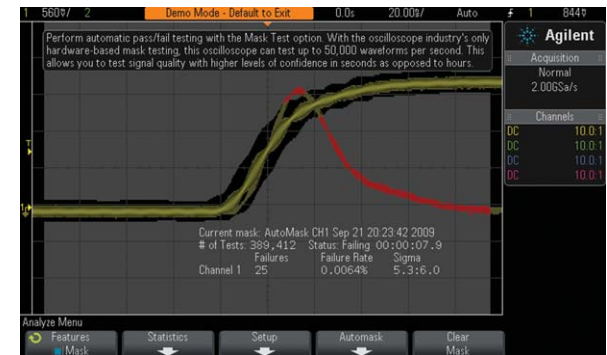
1 560mV/ 2 Demo Mode - Default to Exit 0.0s 20.00ns/ Auto 1 844mV

Perform automatic pass/fail testing with the Mask Test option. With the oscilloscope industry's only hardware-based mask testing, this oscilloscope can test up to 50,000 waveforms per second. This allows you to test signal quality with higher levels of confidence in seconds as opposed to hours.

Agilent

Acquisition
Normal
2.00GSa/s

Channels
| DC | 10.0:1 |
|---|---|
| DC | 10.0:1 |
| DC | 10.0:1 |
| DC | 10.0:1 |

T

1

Current mask: AutoMask CH1 Sep 21 20:23:42 2009
# of Tests: 389,412 Status: Failing 00:00:07.9

| | Failures | Failure Rate | Sigma |
|---|---|---|---|
| Channel 1 | 25 | 0.0064% | 5.3:6.0 |

Analyze Menu
Features Mask
Statistics
Setup
Automask
Clear Mask